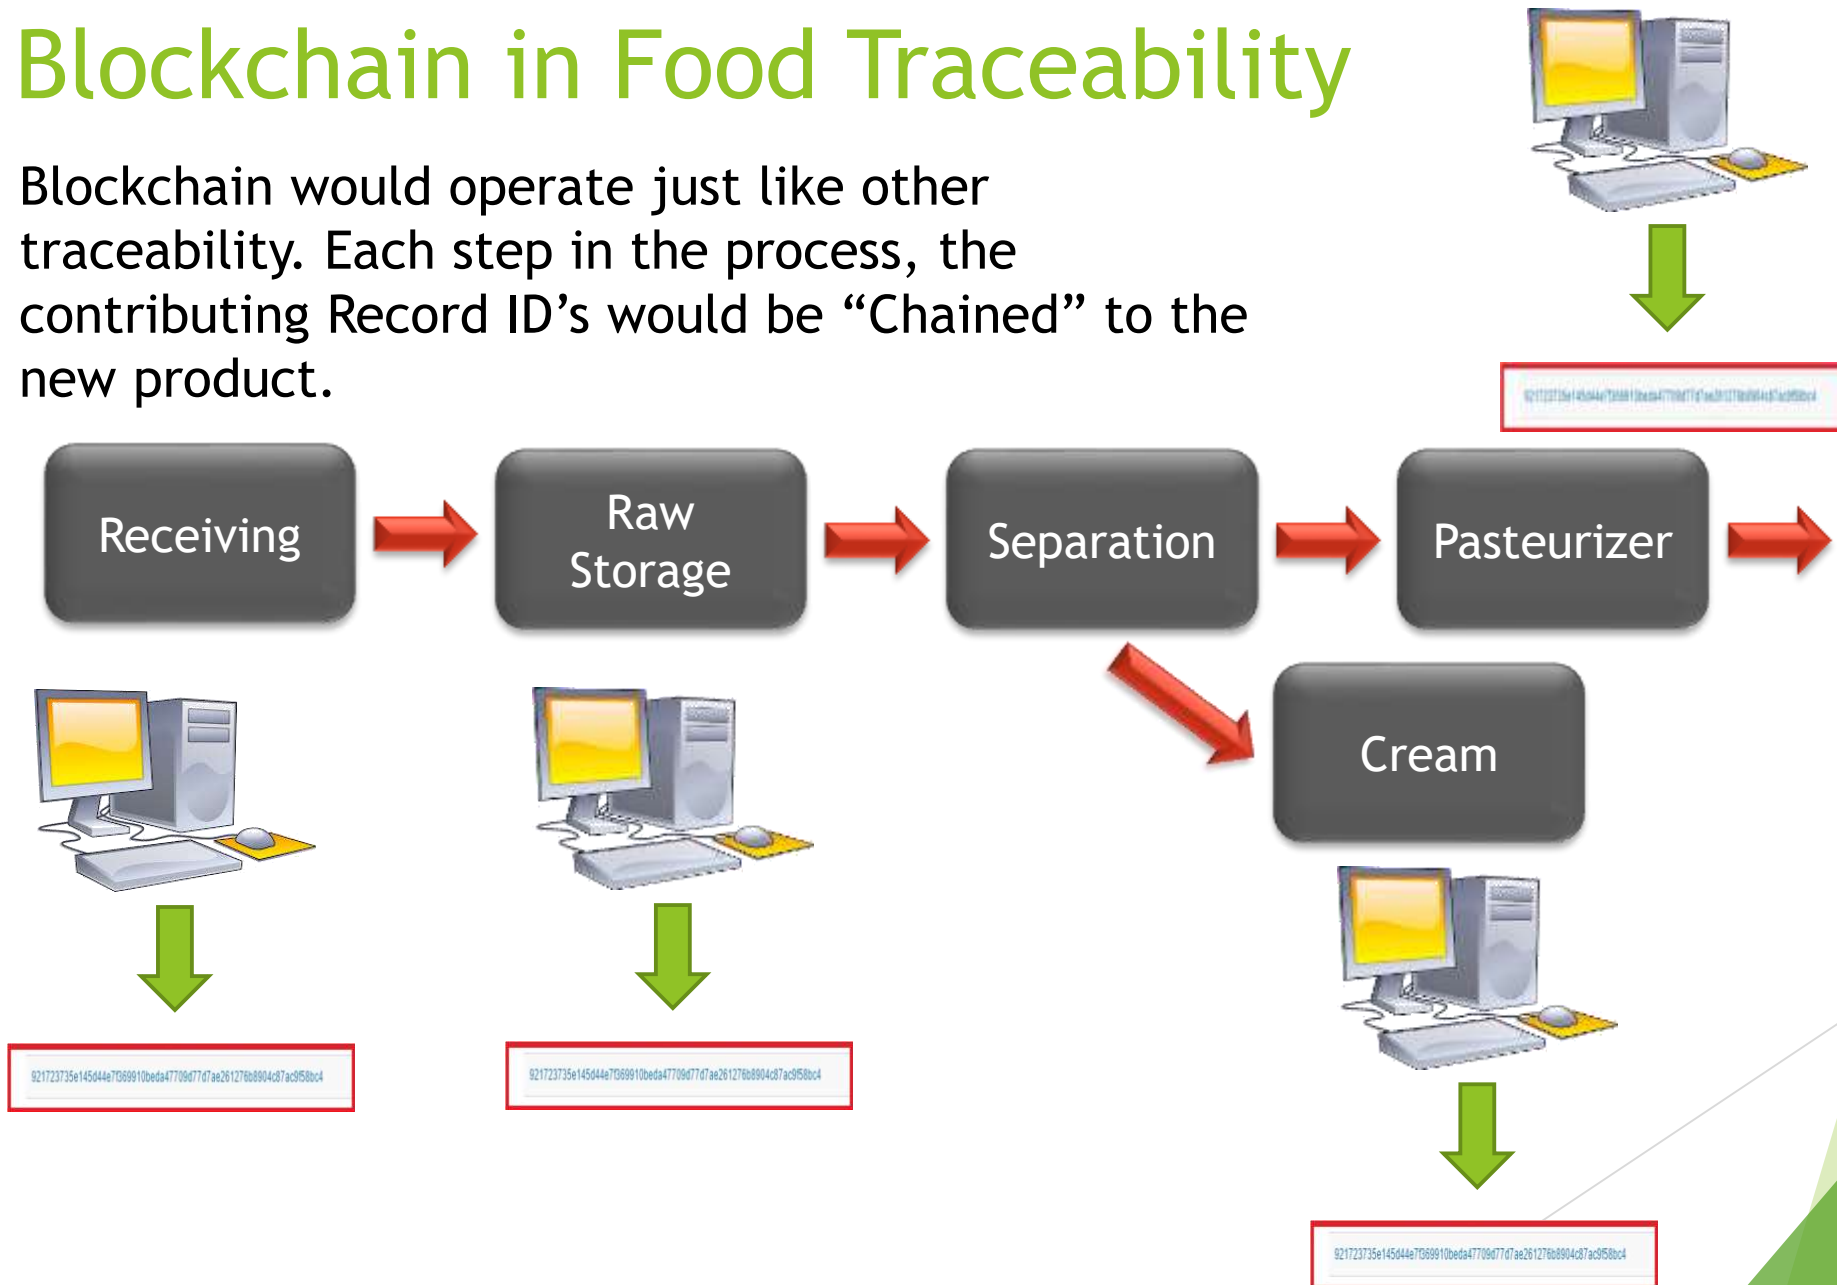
Blockchain in Food Traceability

Blockchain would operate just like other traceability. Each step in the process, the contributing Record ID's would be "Chained" to the new product.

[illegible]

Receiving

Raw Storage

Separation

Pasteurizer

Cream

921723735e145d44e7f369910beda47709d77d7ae261276b8904c87ac9f58bc4

921723735e145d44e7f369910beda47709d77d7ae261276b8904c87ac9f58bc4

921723735e145d44e7f369910beda47709d77d7ae261276b8904c87ac9f58bc4